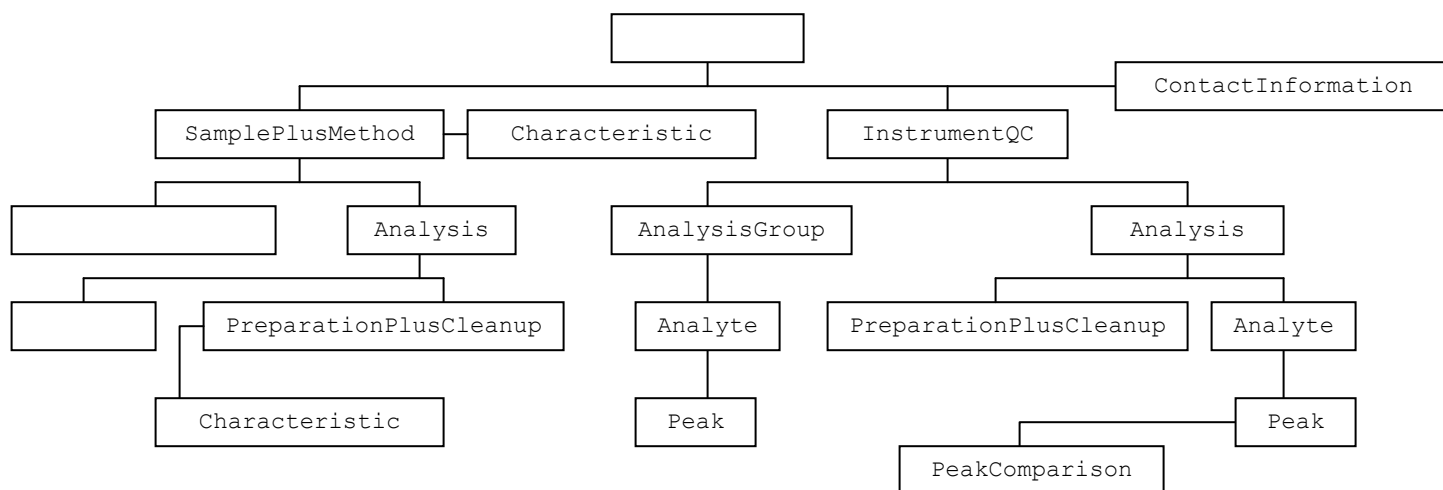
ContactInformation

SamplePlusMethod

Characteristic

InstrumentQC

Analysis

AnalysisGroup

Analysis

PreparationPlusCleanup

Analyte

PreparationPlusCleanup

Analyte

Characteristic

Peak

Peak

PeakComparison